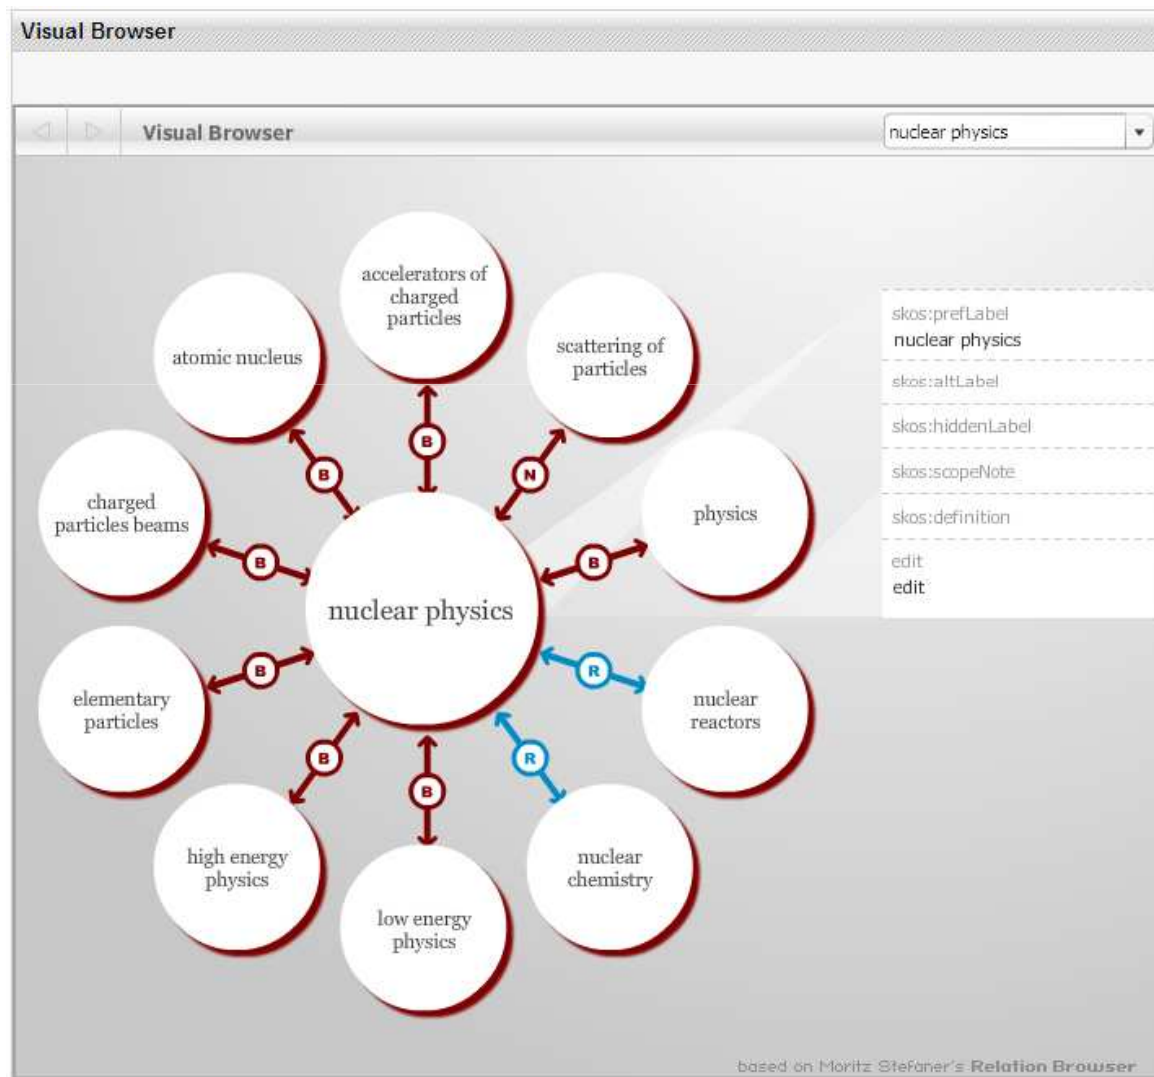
Visual Browser

Visual Browser

nuclear physics

accelerators of charged particles

atomic nucleus

scattering of particles

B

B

N

charged particles beams

physics

B

B

nuclear physics

R

B

elementary particles

nuclear reactors

R

B

B

high energy physics

nuclear chemistry

low energy physics

skos:prefLabel
nuclear physics

skos:altLabel

skos:hiddenLabel

skos:scopeNote

skos:definition

edit
edit

based on Moritz Stefaner's Relation Browser